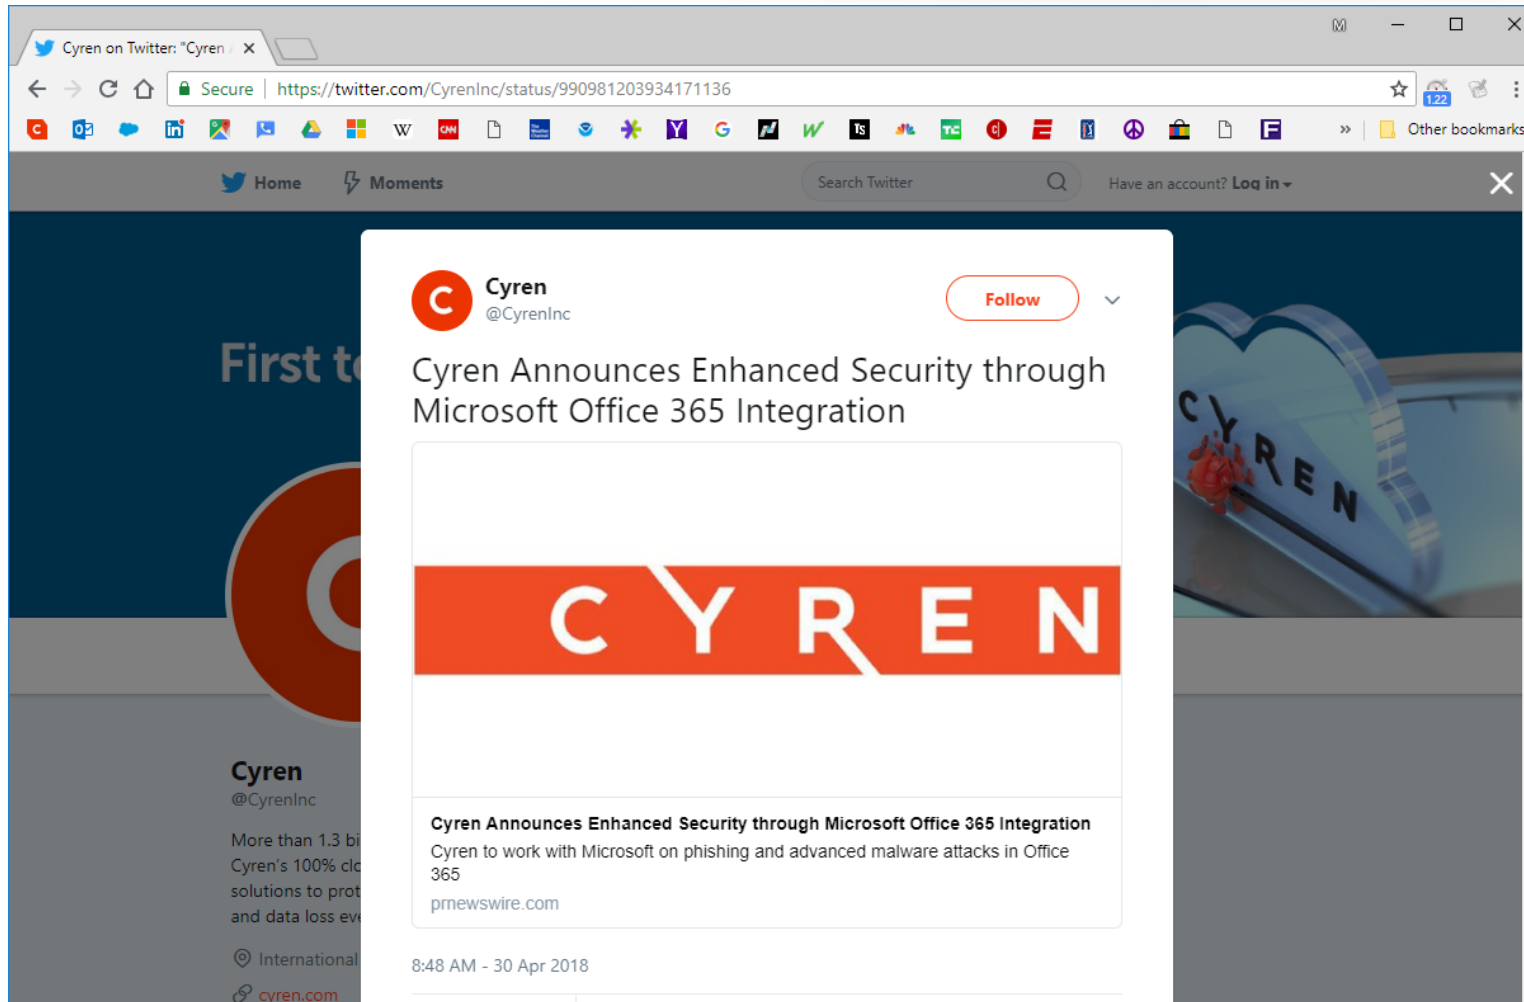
Cyren on Twitter: "Cyren

Secure | https://twitter.com/CyrenInc/status/990981203934171136

Other bookmarks

Home Moments Search Twitter Have an account? Log in

First t

Cyren
@CyrenInc
Follow

Cyren Announces Enhanced Security through Microsoft Office 365 Integration

CYREN

Cyren Announces Enhanced Security through Microsoft Office 365 Integration
Cyren to work with Microsoft on phishing and advanced malware attacks in Office 365
prnewswire.com

8:48 AM - 30 Apr 2018

Cyren
@CyrenInc

More than 1.3 bi
Cyren's 100% clo
solutions to prot
and data loss eve

International

cyren.com

CYREN